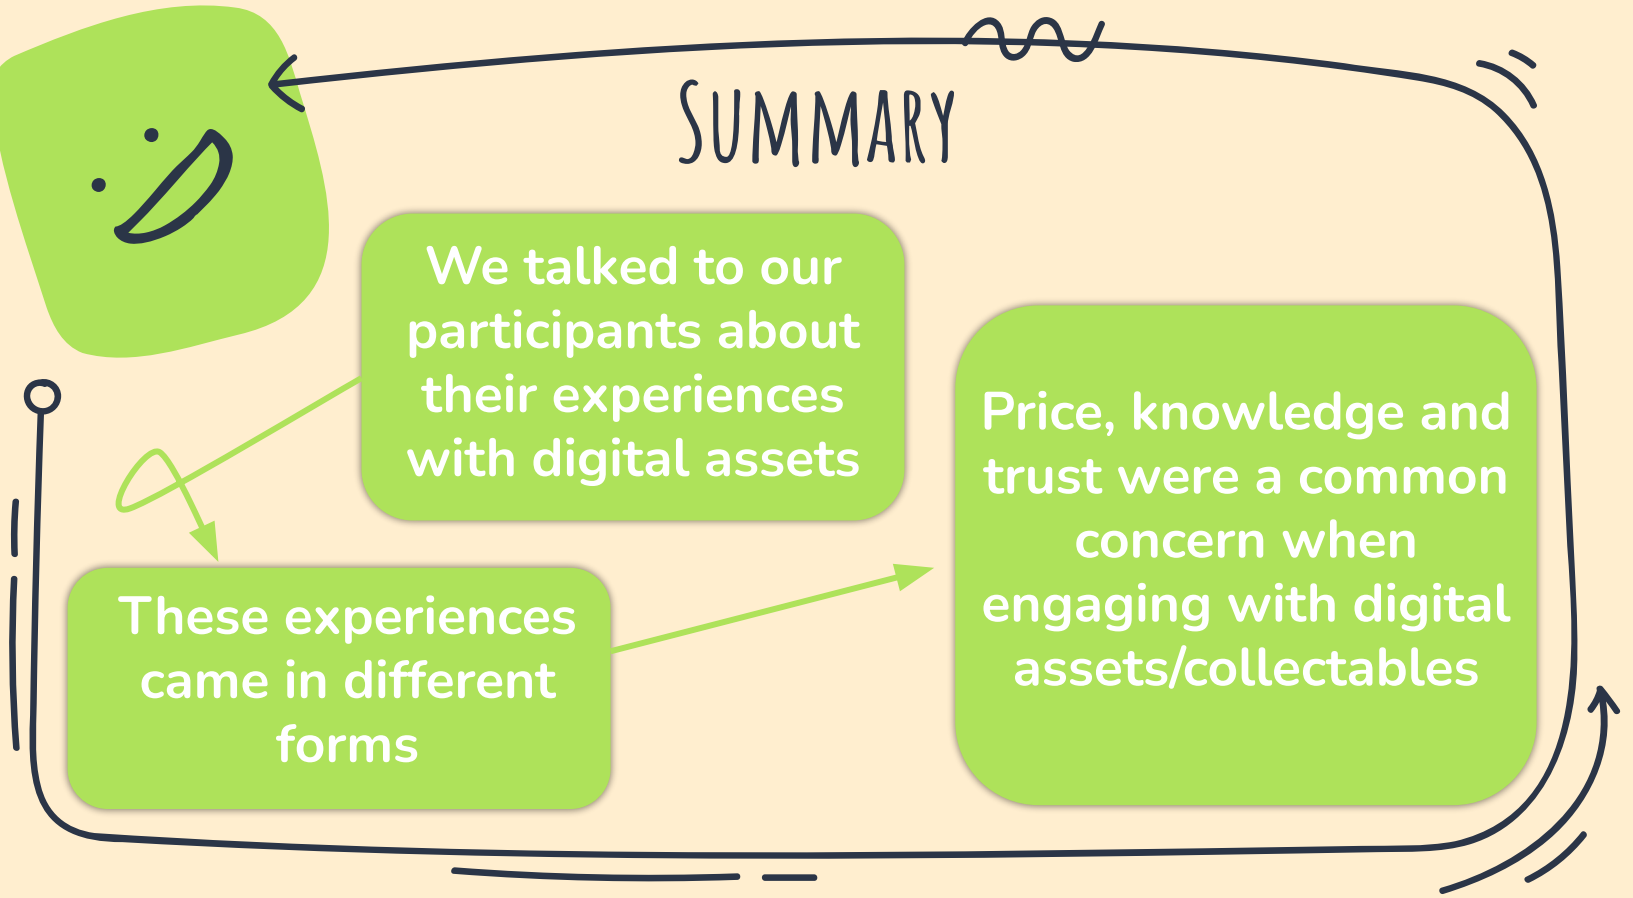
SUMMARY

We talked to our participants about their experiences with digital assets

These experiences came in different forms

Price, knowledge and trust were a common concern when engaging with digital assets/collectables